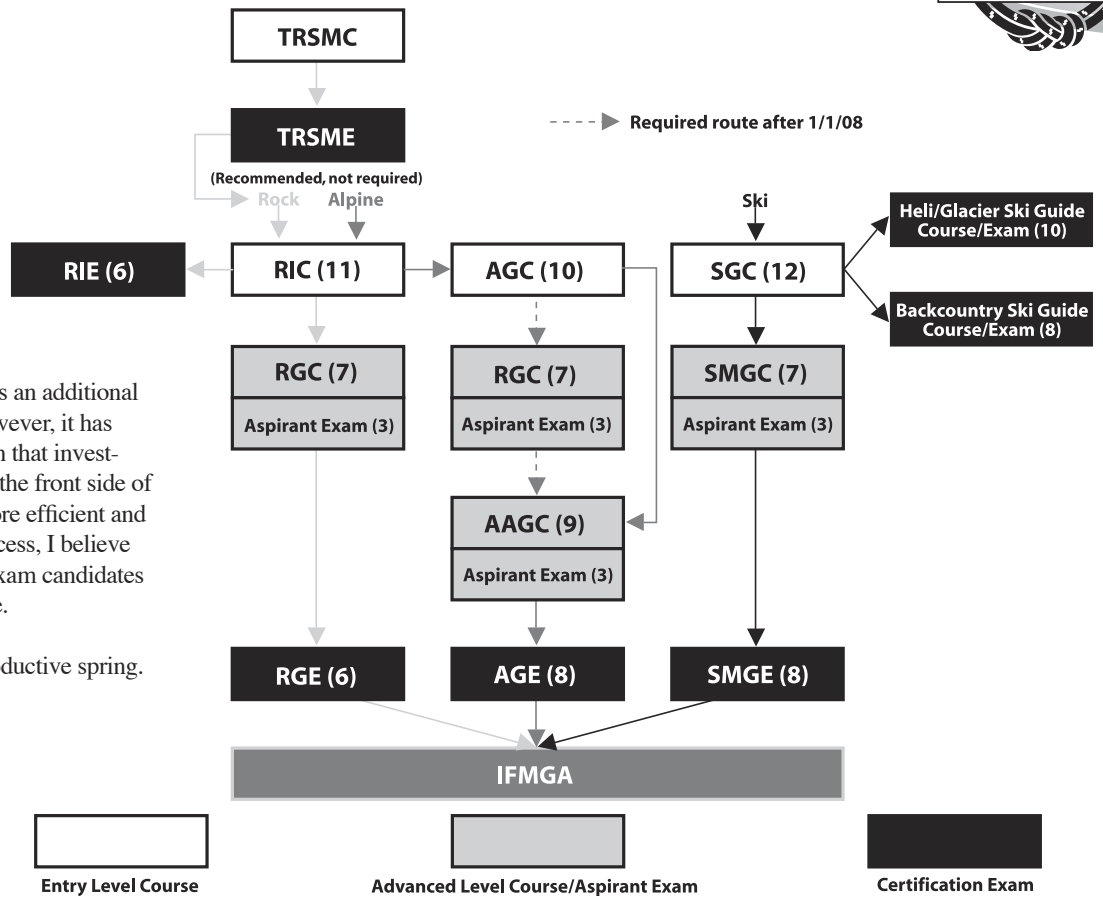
TRSMC

TRSME

Required route after 1/1/08

(Recommended, not required)

Rock

Alpine

Ski

Heli/Glacier Ski Guide Course/Exam (10)

RIE (6)

RIC (11)

AGC (10)

SGC (12)

Backcountry Ski Guide Course/Exam (8)

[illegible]s an additional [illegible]vever, it has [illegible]n that invest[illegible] the front side of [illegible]ore efficient and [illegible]cess, I believe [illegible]xam candidates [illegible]e.

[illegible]ductive spring.

RGC (7)

Aspirant Exam (3)

RGC (7)

Aspirant Exam (3)

SMGC (7)

Aspirant Exam (3)

AAGC (9)

Aspirant Exam (3)

RGE (6)

AGE (8)

SMGE (8)

IFMGA

Entry Level Course

Advanced Level Course/Aspirant Exam

Certification Exam